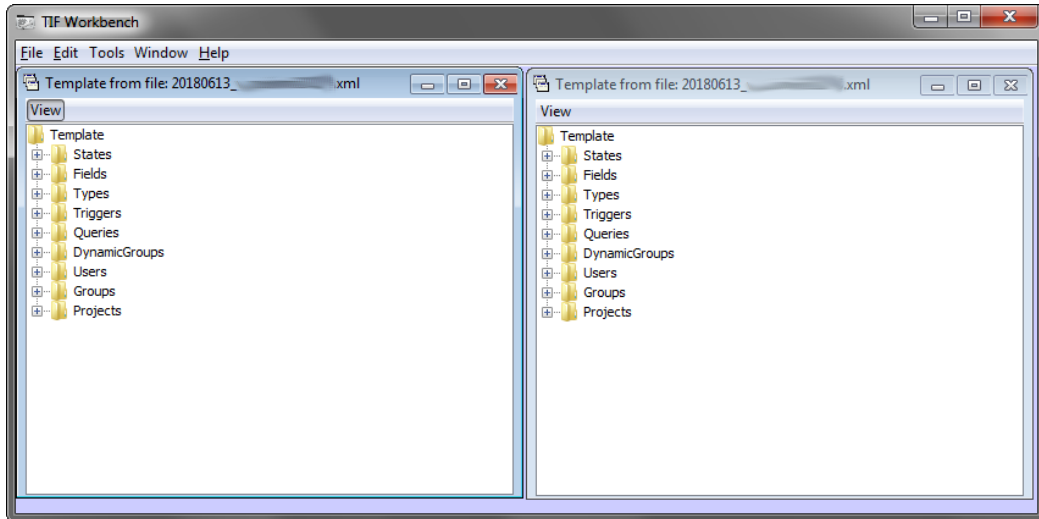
TIF Workbench

File Edit Tools Window Help

Template from file: 20180613_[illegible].xml

View

Template
States
Fields
Types
Triggers
Queries
DynamicGroups
Users
Groups
Projects

Template from file: 20180613_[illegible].xml

View

Template
States
Fields
Types
Triggers
Queries
DynamicGroups
Users
Groups
Projects